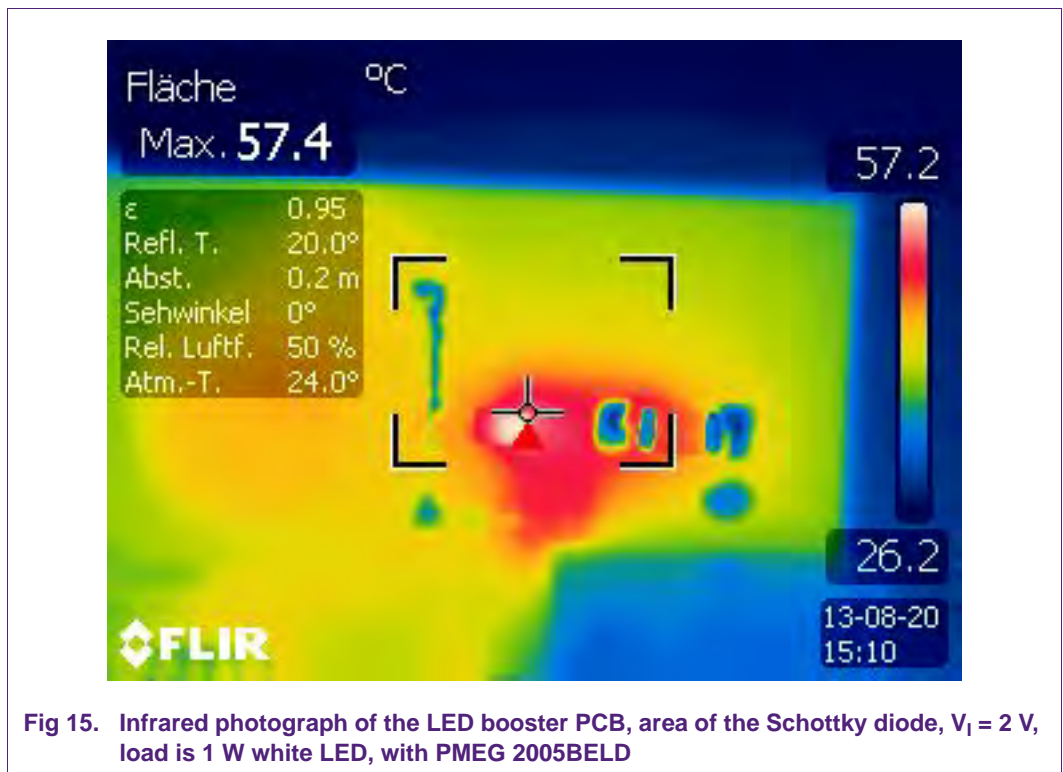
Fläche °C

Max. 57.4

57.2

| | |
|---|---|
| ε | 0.95 |
| Refl. T. | 20.0° |
| Abst. | 0.2 m |
| Sehwinkel | 0° |
| Rel. Luftf. | 50 % |
| Atm.-T. | 24.0° |

26.2

13-08-20
15:10

FLIR

Fig 15. Infrared photograph of the LED booster PCB, area of the Schottky diode, $V_I$ = 2 V, load is 1 W white LED, with PMEG 2005BELD